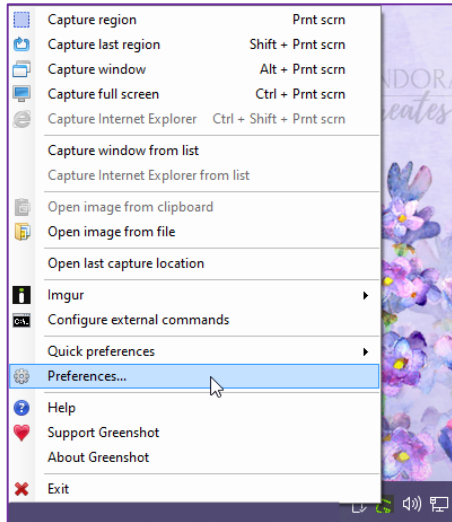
| | |
|---|---|
| Capture region | Prnt scrn |
| Capture last region | Shift + Prnt scrn |
| Capture window | Alt + Prnt scrn |
| Capture full screen | Ctrl + Prnt scrn |
| Capture Internet Explorer | Ctrl + Shift + Prnt scrn |

Capture window from list
Capture Internet Explorer from list

Open image from clipboard
Open image from file

Open last capture location

Imgur
Configure external commands

Quick preferences
Preferences...

Help
Support Greenshot
About Greenshot

Exit

NDORA
reates